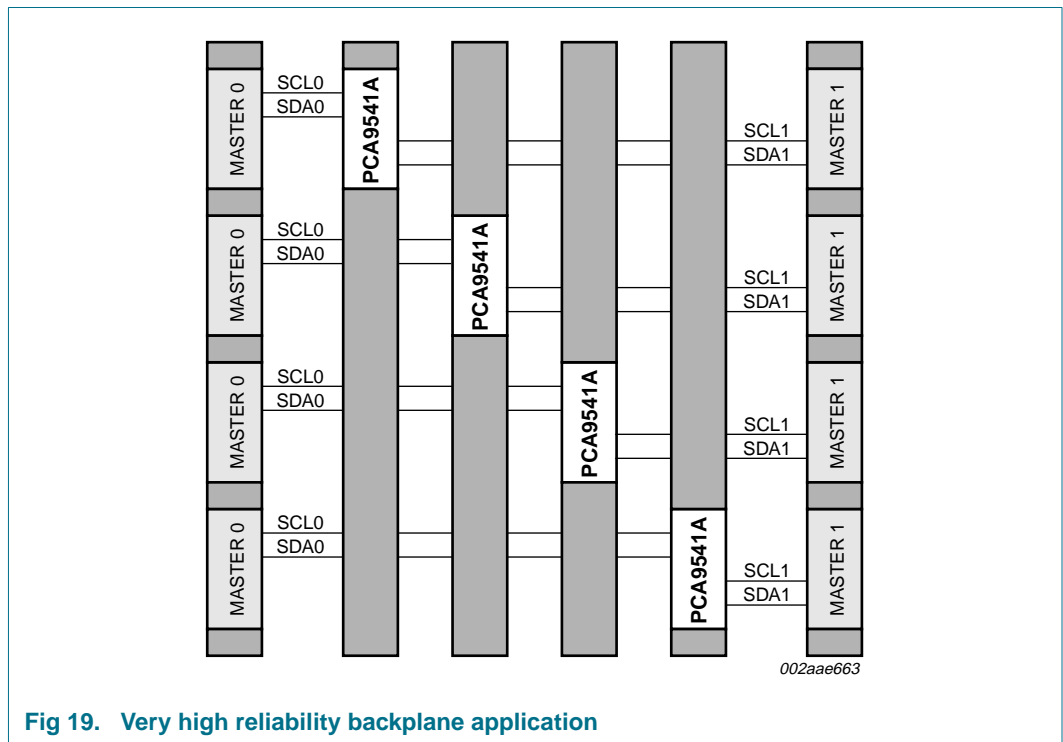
MASTER 0
SCL0
SDA0
PCA9541A
SCL1
SDA1
MASTER 1

MASTER 0
SCL0
SDA0
PCA9541A
SCL1
SDA1
MASTER 1

MASTER 0
SCL0
SDA0
PCA9541A
SCL1
SDA1
MASTER 1

MASTER 0
SCL0
SDA0
PCA9541A
SCL1
SDA1
MASTER 1

002aae663

Fig 19. Very high reliability backplane application